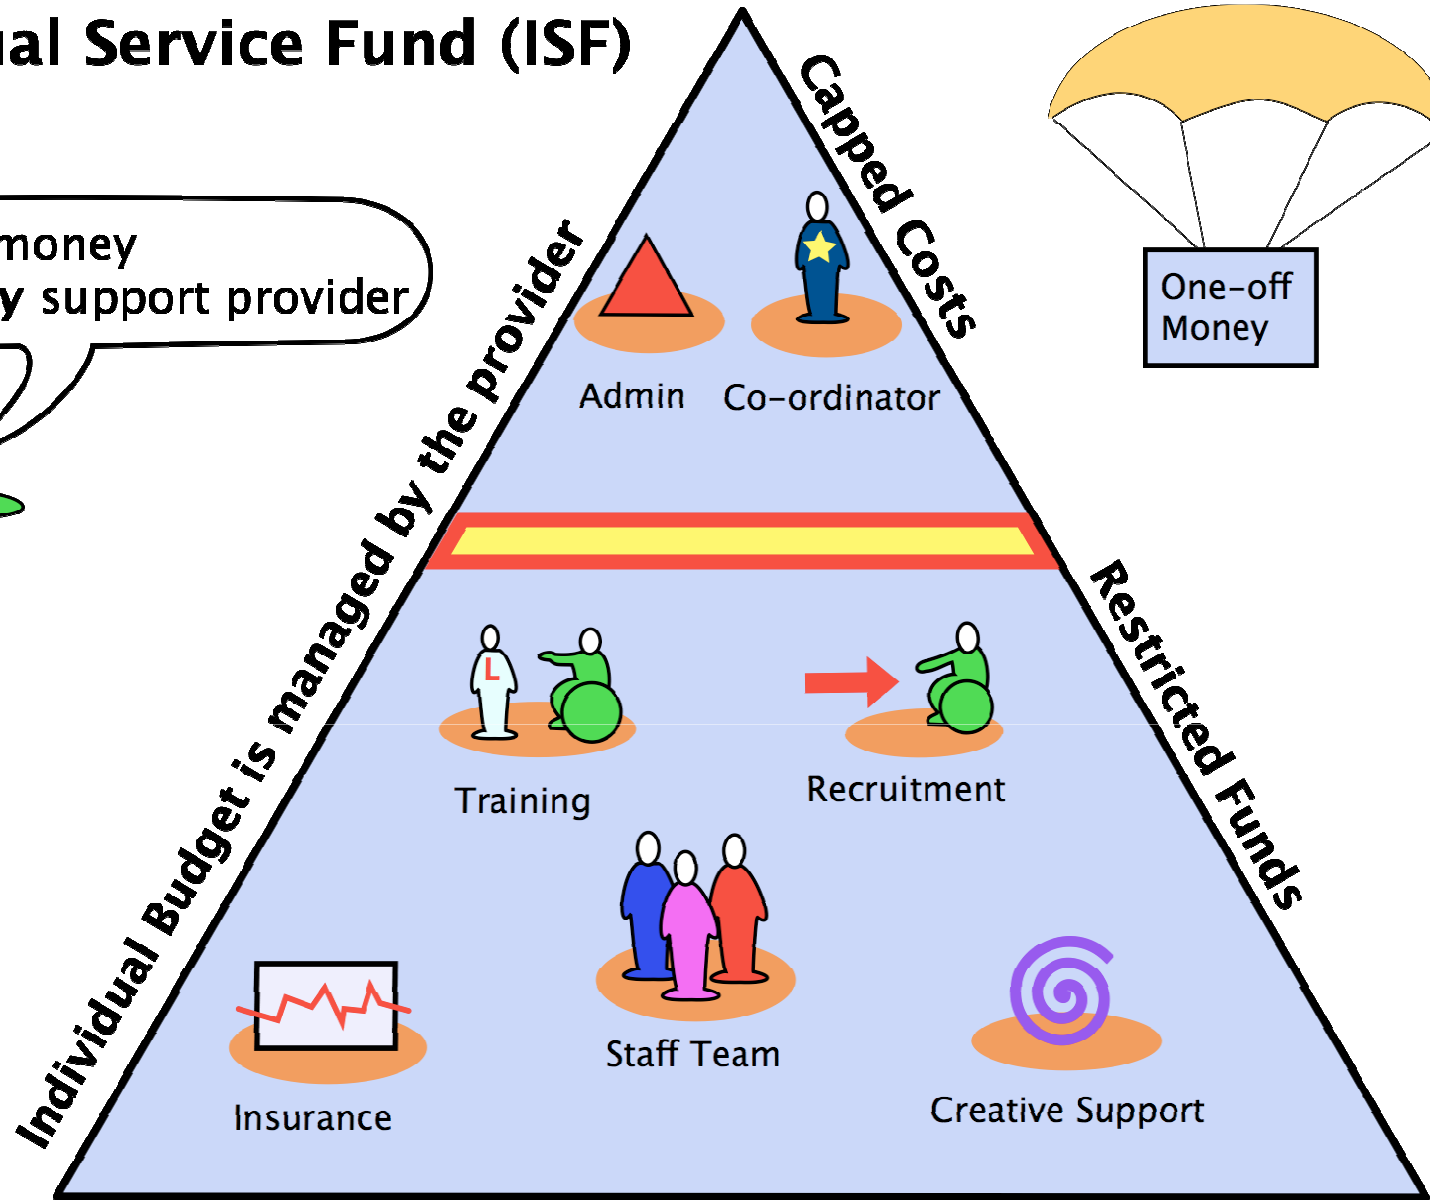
ual Service Fund (ISF)

money
y support provider

Individual Budget is managed by the provider

Capped Costs

One-off Money

Admin

Co-ordinator

L

Training

Recruitment

Restricted Funds

Staff Team

Insurance

Creative Support